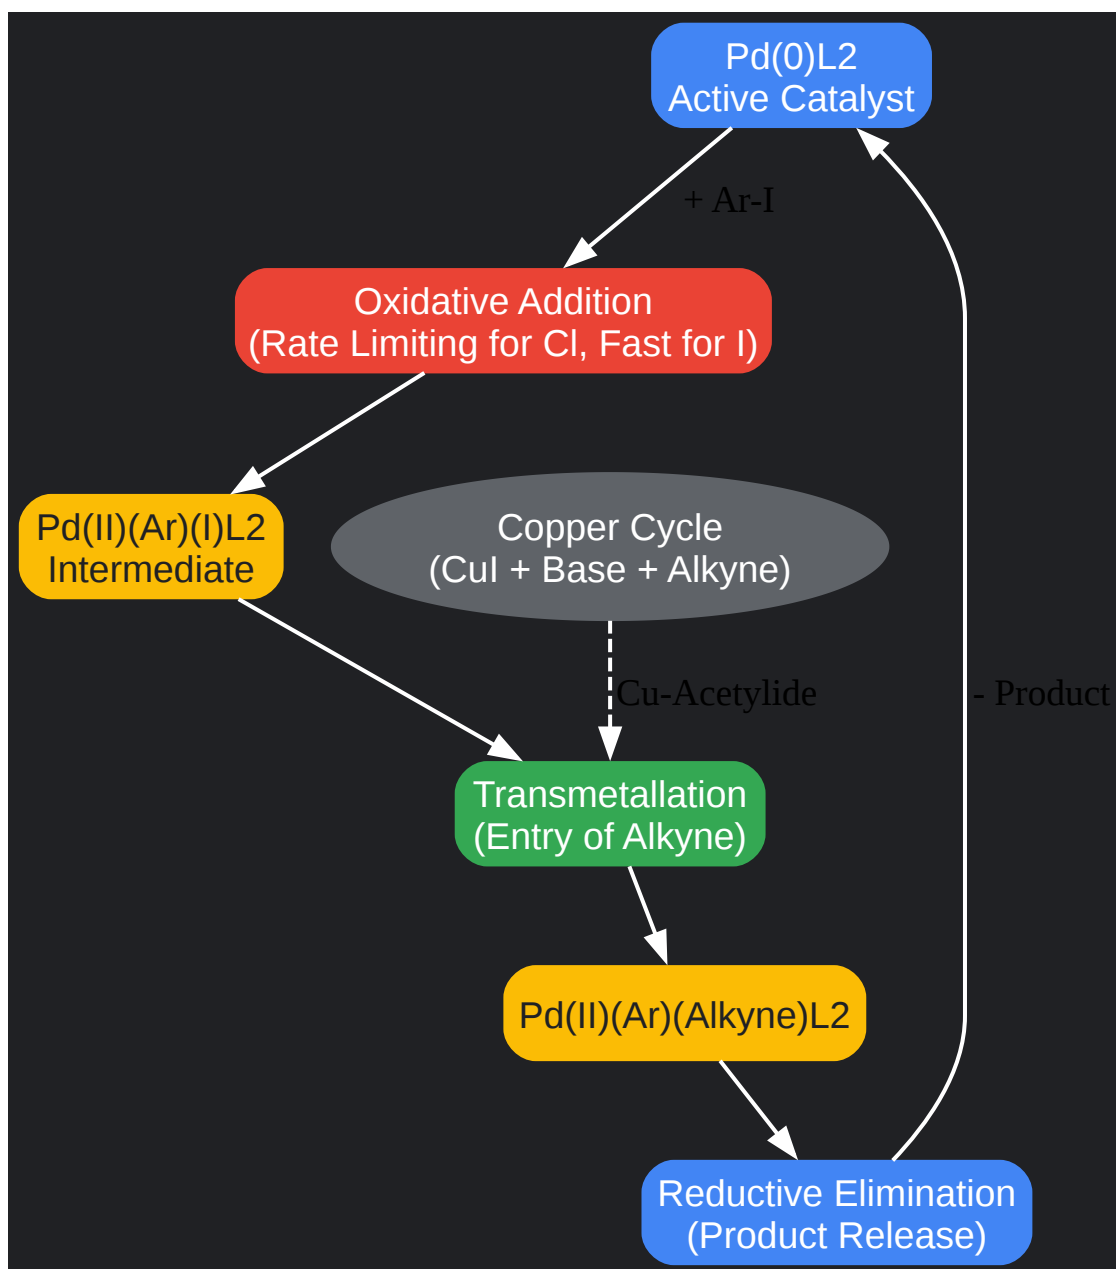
Pd(0)L2
Active Catalyst

+ Ar-I

Oxidative Addition
(Rate Limiting for Cl, Fast for I)

Pd(II)(Ar)(I)L2
Intermediate

Copper Cycle
(CuI + Base + Alkyne)

Cu-Acetylide

- Product

Transmetallation
(Entry of Alkyne)

Pd(II)(Ar)(Alkyne)L2

Reductive Elimination
(Product Release)